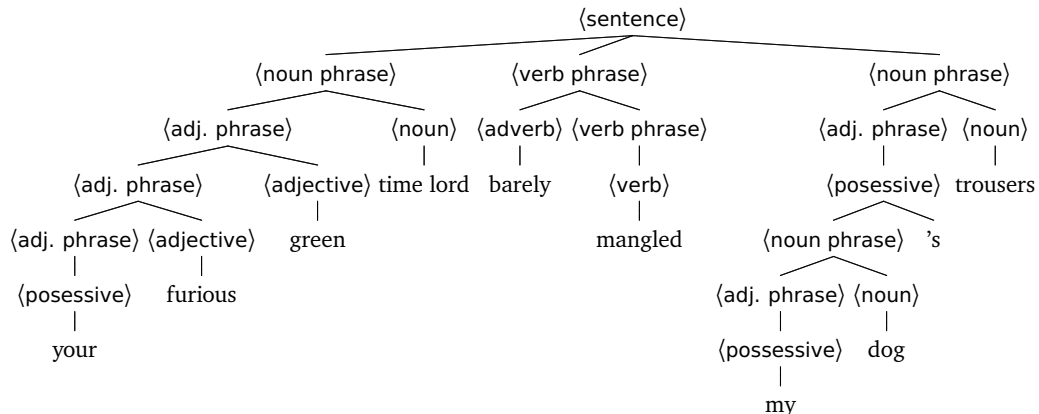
⟨sentence⟩

⟨noun phrase⟩ ⟨verb phrase⟩ ⟨noun phrase⟩

⟨adj. phrase⟩ ⟨noun⟩ ⟨adverb⟩ ⟨verb phrase⟩ ⟨adj. phrase⟩ ⟨noun⟩

⟨adj. phrase⟩ ⟨adjective⟩ time lord barely ⟨verb⟩ ⟨posessive⟩ trousers

⟨adj. phrase⟩ ⟨adjective⟩ green mangled ⟨noun phrase⟩ ’s

⟨posessive⟩ furious ⟨adj. phrase⟩ ⟨noun⟩

your ⟨possessive⟩ dog

my